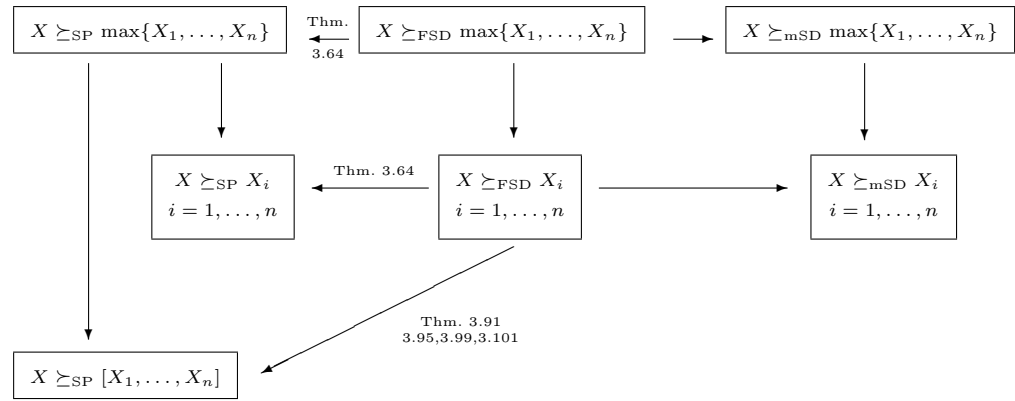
$X \succeq_{\text{SP}} \max\{X_1, \ldots, X_n\}$

Thm. 3.64

$X \succeq_{\text{FSD}} \max\{X_1, \ldots, X_n\}$

$X \succeq_{\text{mSD}} \max\{X_1, \ldots, X_n\}$

$X \succeq_{\text{SP}} X_i$
$i = 1, \ldots, n$

Thm. 3.64

$X \succeq_{\text{FSD}} X_i$
$i = 1, \ldots, n$

$X \succeq_{\text{mSD}} X_i$
$i = 1, \ldots, n$

Thm. 3.91
3.95,3.99,3.101

$X \succeq_{\text{SP}} [X_1, \ldots, X_n]$